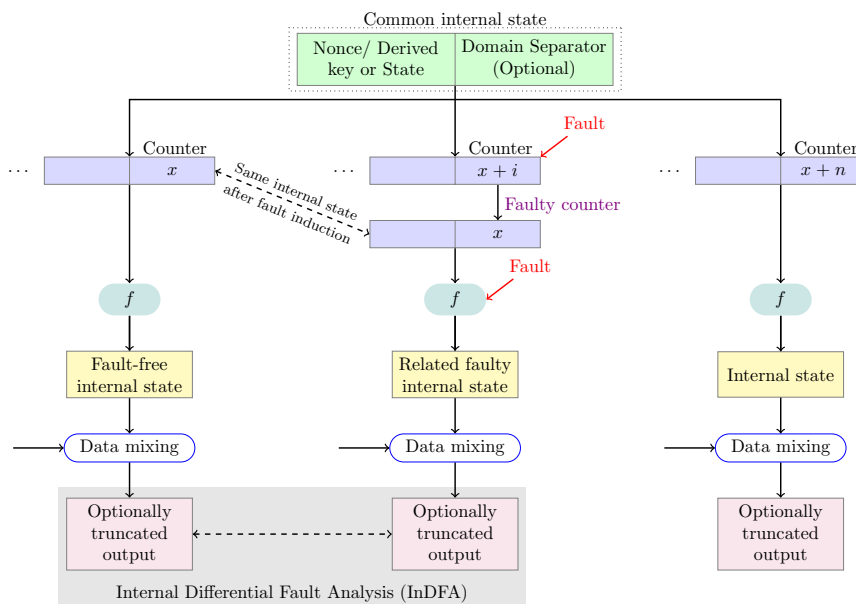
Common internal state

Nonce/ Derived key or State

Domain Separator (Optional)

Counter

Fault

Counter

Counter

$\cdots$ $x$

$\cdots$ $x+i$

$\cdots$ $x+n$

Same internal state after fault induction

Faulty counter

$x$

Fault

$f$

$f$

$f$

Fault-free internal state

Related faulty internal state

Internal state

Data mixing

Data mixing

Data mixing

Optionally truncated output

Optionally truncated output

Optionally truncated output

Internal Differential Fault Analysis (InDFA)